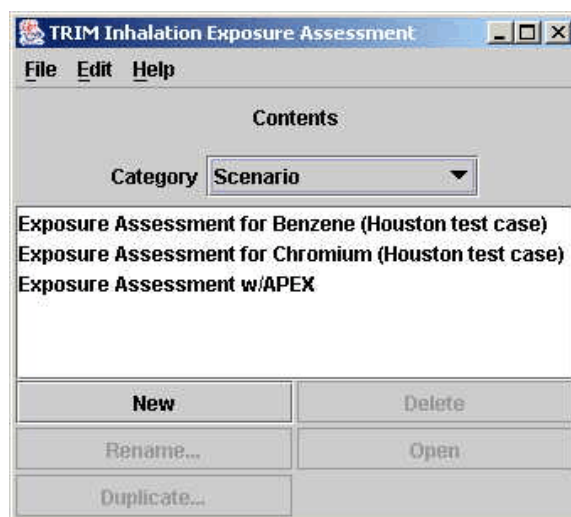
TRIM Inhalation Exposure Assessment

File Edit Help

Contents

Category Scenario

Exposure Assessment for Benzene (Houston test case)
Exposure Assessment for Chromium (Houston test case)
Exposure Assessment w/APEX

New
Delete
Rename...
Open
Duplicate...